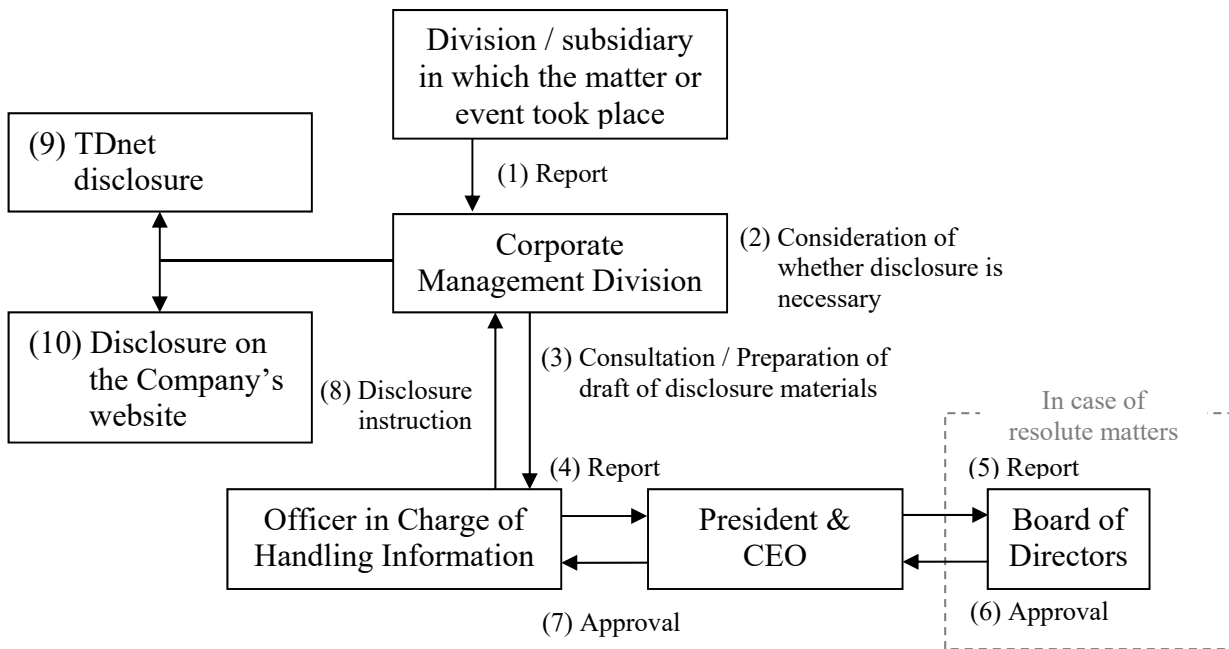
Division / subsidiary in which the matter or event took place

(1) Report

(9) TDnet disclosure

Corporate Management Division

(2) Consideration of whether disclosure is necessary

(10) Disclosure on the Company's website

(8) Disclosure instruction

(3) Consultation / Preparation of draft of disclosure materials

In case of resolute matters

(4) Report

(5) Report

Officer in Charge of Handling Information

President & CEO

Board of Directors

(6) Approval

(7) Approval